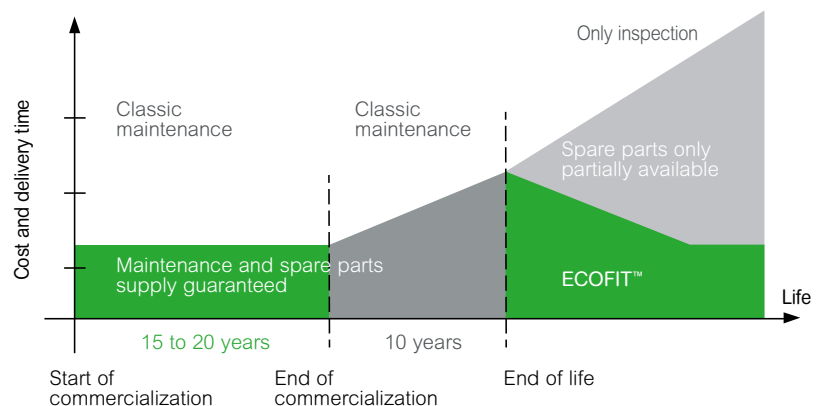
Cost and delivery time

Only inspection

Classic maintenance

Classic maintenance

Spare parts only partially available

Maintenance and spare parts supply guaranteed

ECOFIT™

Life

15 to 20 years

10 years

Start of commercialization

End of commercialization

End of life